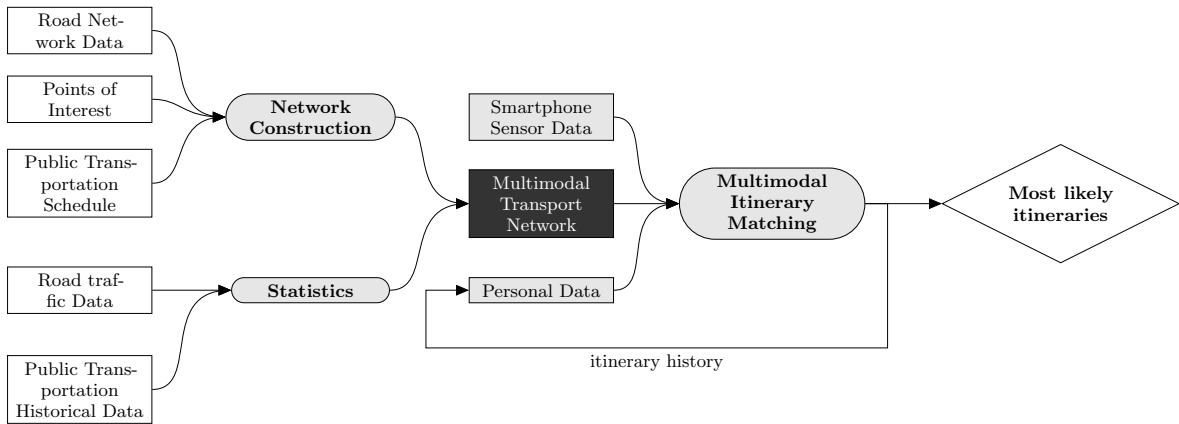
Road Network Data

Points of Interest

Public Transportation Schedule

Network Construction

Smartphone Sensor Data

Multimodal Transport Network

Multimodal Itinerary Matching

Most likely itineraries

Road traffic Data

Statistics

Personal Data

Public Transportation Historical Data

itinerary history